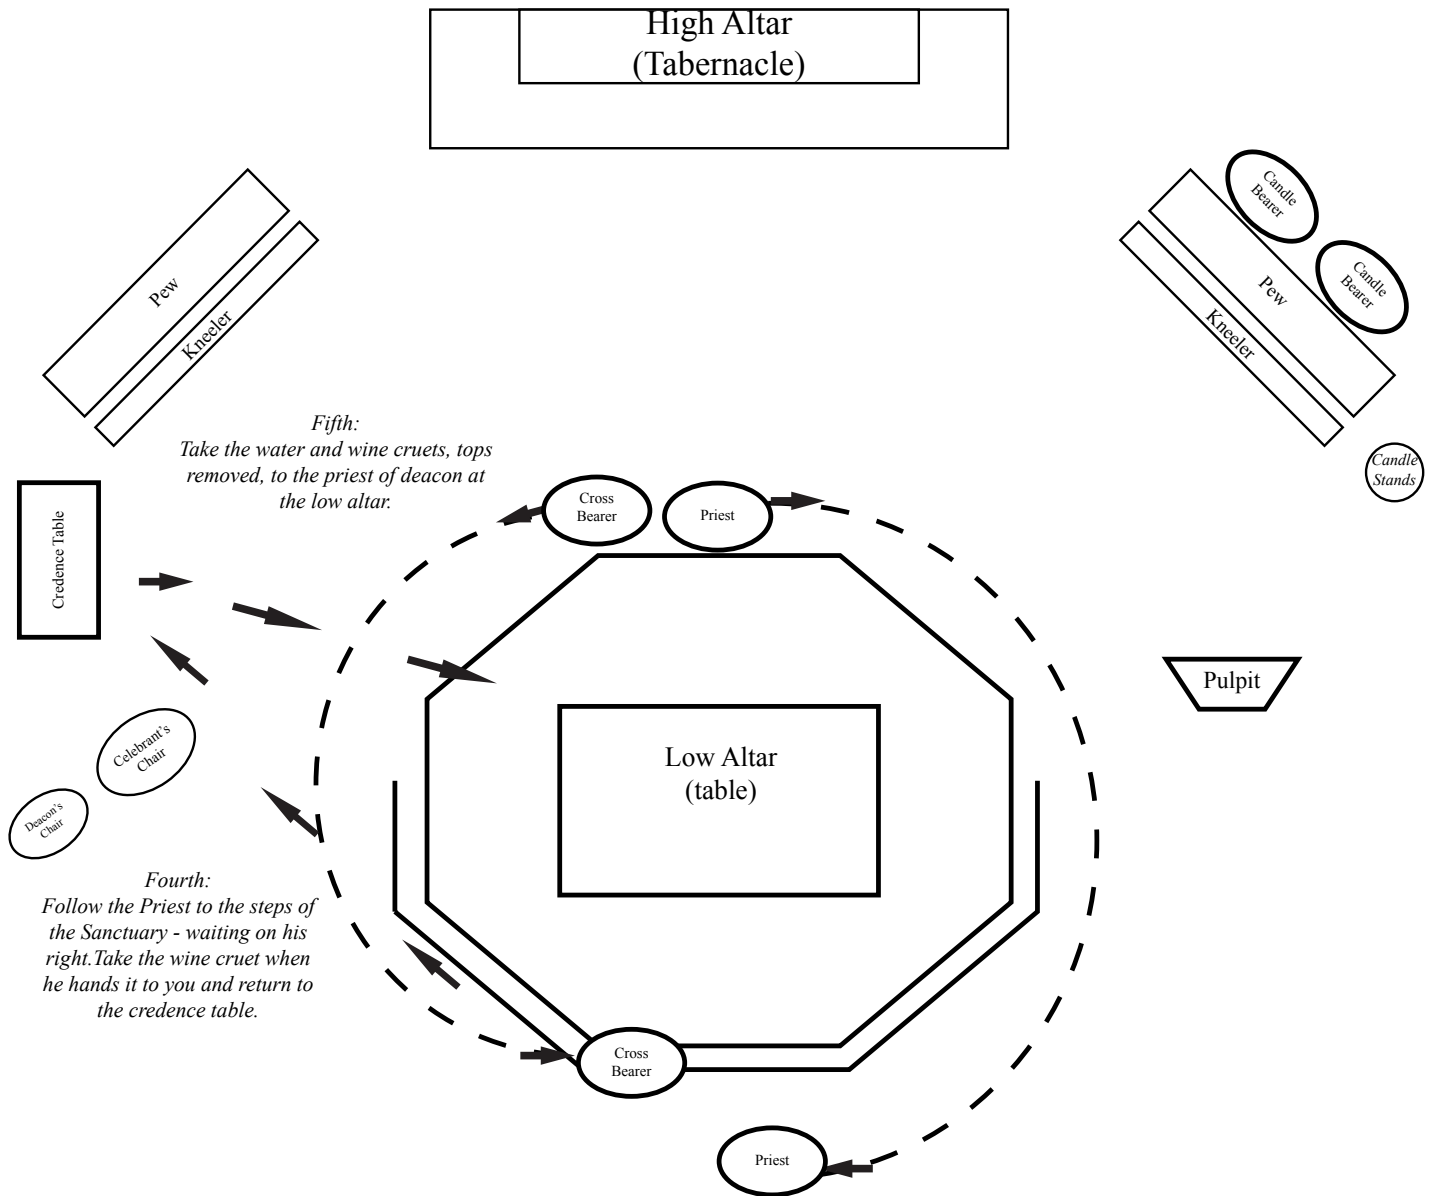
High Altar
(Tabernacle)

Pew

Kneeler

Candle Bearer

Candle Bearer

Pew

Kneeler

Fifth:
Take the water and wine cruets, tops removed, to the priest of deacon at the low altar.

Cross Bearer

Priest

Candle Stands

Credence Table

Pulpit

Low Altar
(table)

Celebrant's Chair

Deacon's Chair

Fourth:
Follow the Priest to the steps of the Sanctuary - waiting on his right.Take the wine cruet when he hands it to you and return to the credence table.

Cross Bearer

Priest